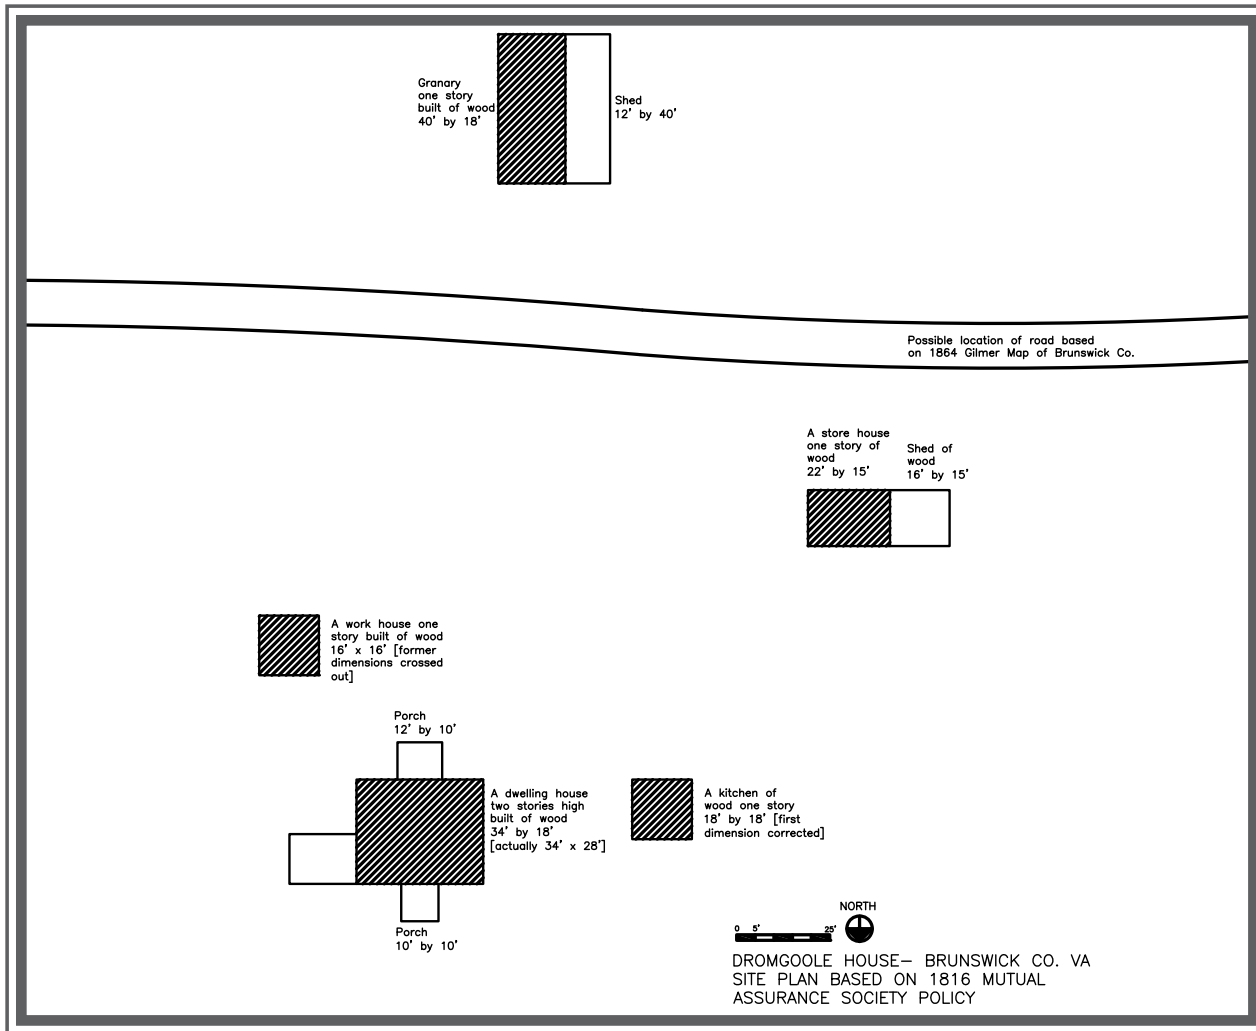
Granary one story built of wood 40' by 18'

Shed 12' by 40'

Possible location of road based on 1864 Gilmer Map of Brunswick Co.

A store house one story of wood 22' by 15'

Shed of wood 16' by 15'

A work house one story built of wood 16' x 16' [former dimensions crossed out]

Porch 12' by 10'

A dwelling house two stories high built of wood 34' by 18' [actually 34' x 28']

A kitchen of wood one story 18' by 18' [first dimension corrected]

Porch 10' by 10'

NORTH

0 5' 25'

DROMGOOLE HOUSE– BRUNSWICK CO. VA
SITE PLAN BASED ON 1816 MUTUAL ASSURANCE SOCIETY POLICY